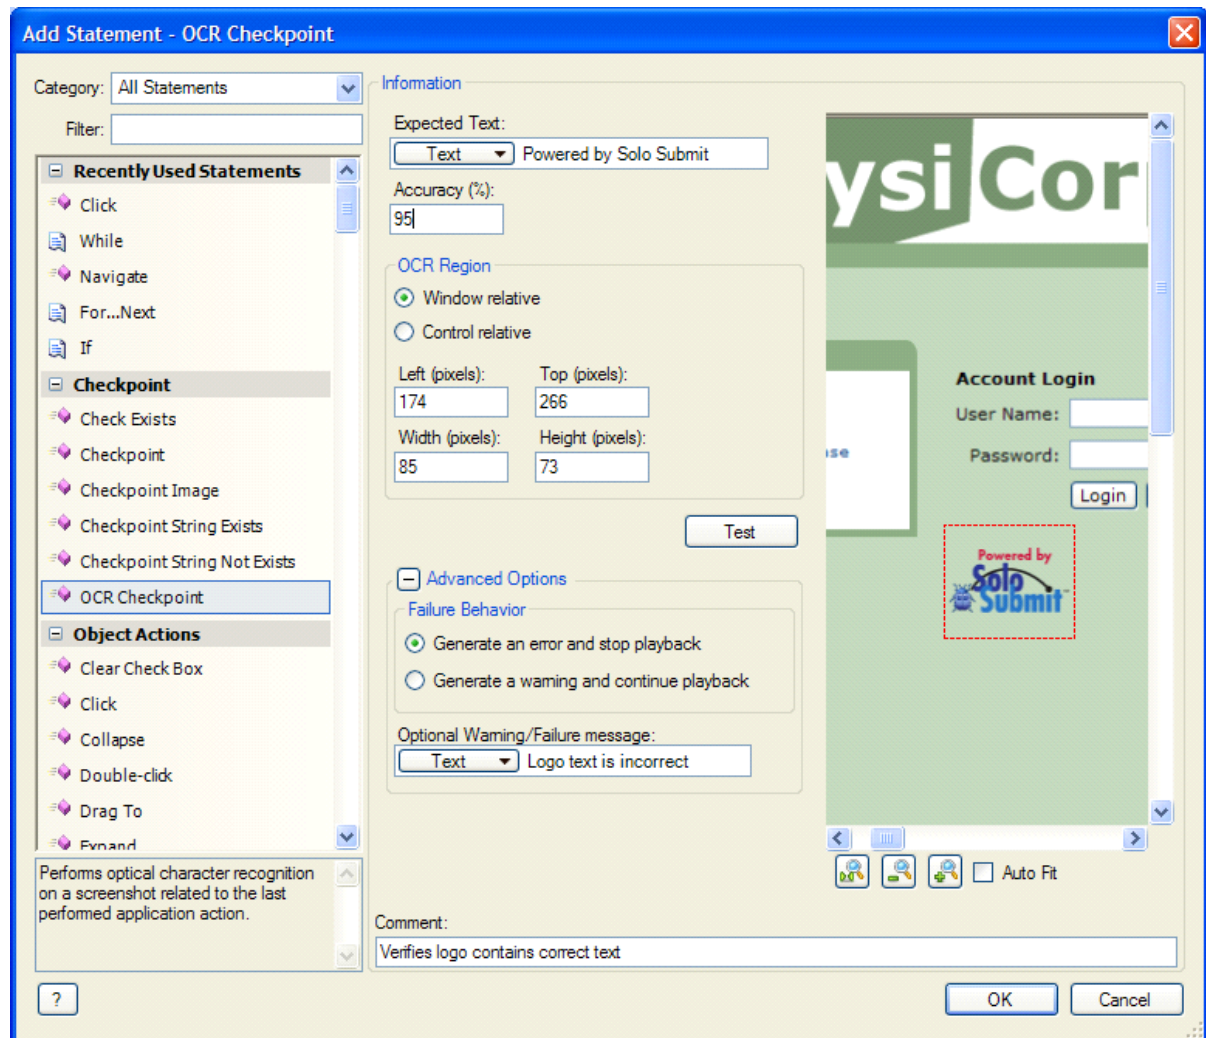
Add Statement - OCR Checkpoint

Category: All Statements

Filter:

Recently Used Statements
Click
While
Navigate
For...Next
If
Checkpoint
Check Exists
Checkpoint
Checkpoint Image
Checkpoint String Exists
Checkpoint String Not Exists
OCR Checkpoint
Object Actions
Clear Check Box
Click
Collapse
Double-click
Drag To
Expand

Performs optical character recognition on a screenshot related to the last performed application action.

Information

Expected Text:
Text Powered by Solo Submit

Accuracy (%):
95

OCR Region
Window relative
Control relative

Left (pixels): 174
Top (pixels): 266
Width (pixels): 85
Height (pixels): 73

Test

Advanced Options
Failure Behavior
Generate an error and stop playback
Generate a warning and continue playback

Optional Warning/Failure message:
Text Logo text is incorrect

ysiCor
Account Login
User Name:
Password:
Login
se
Powered by
Solo Submit

Auto Fit

Comment:
Verifies logo contains correct text

?
OK
Cancel